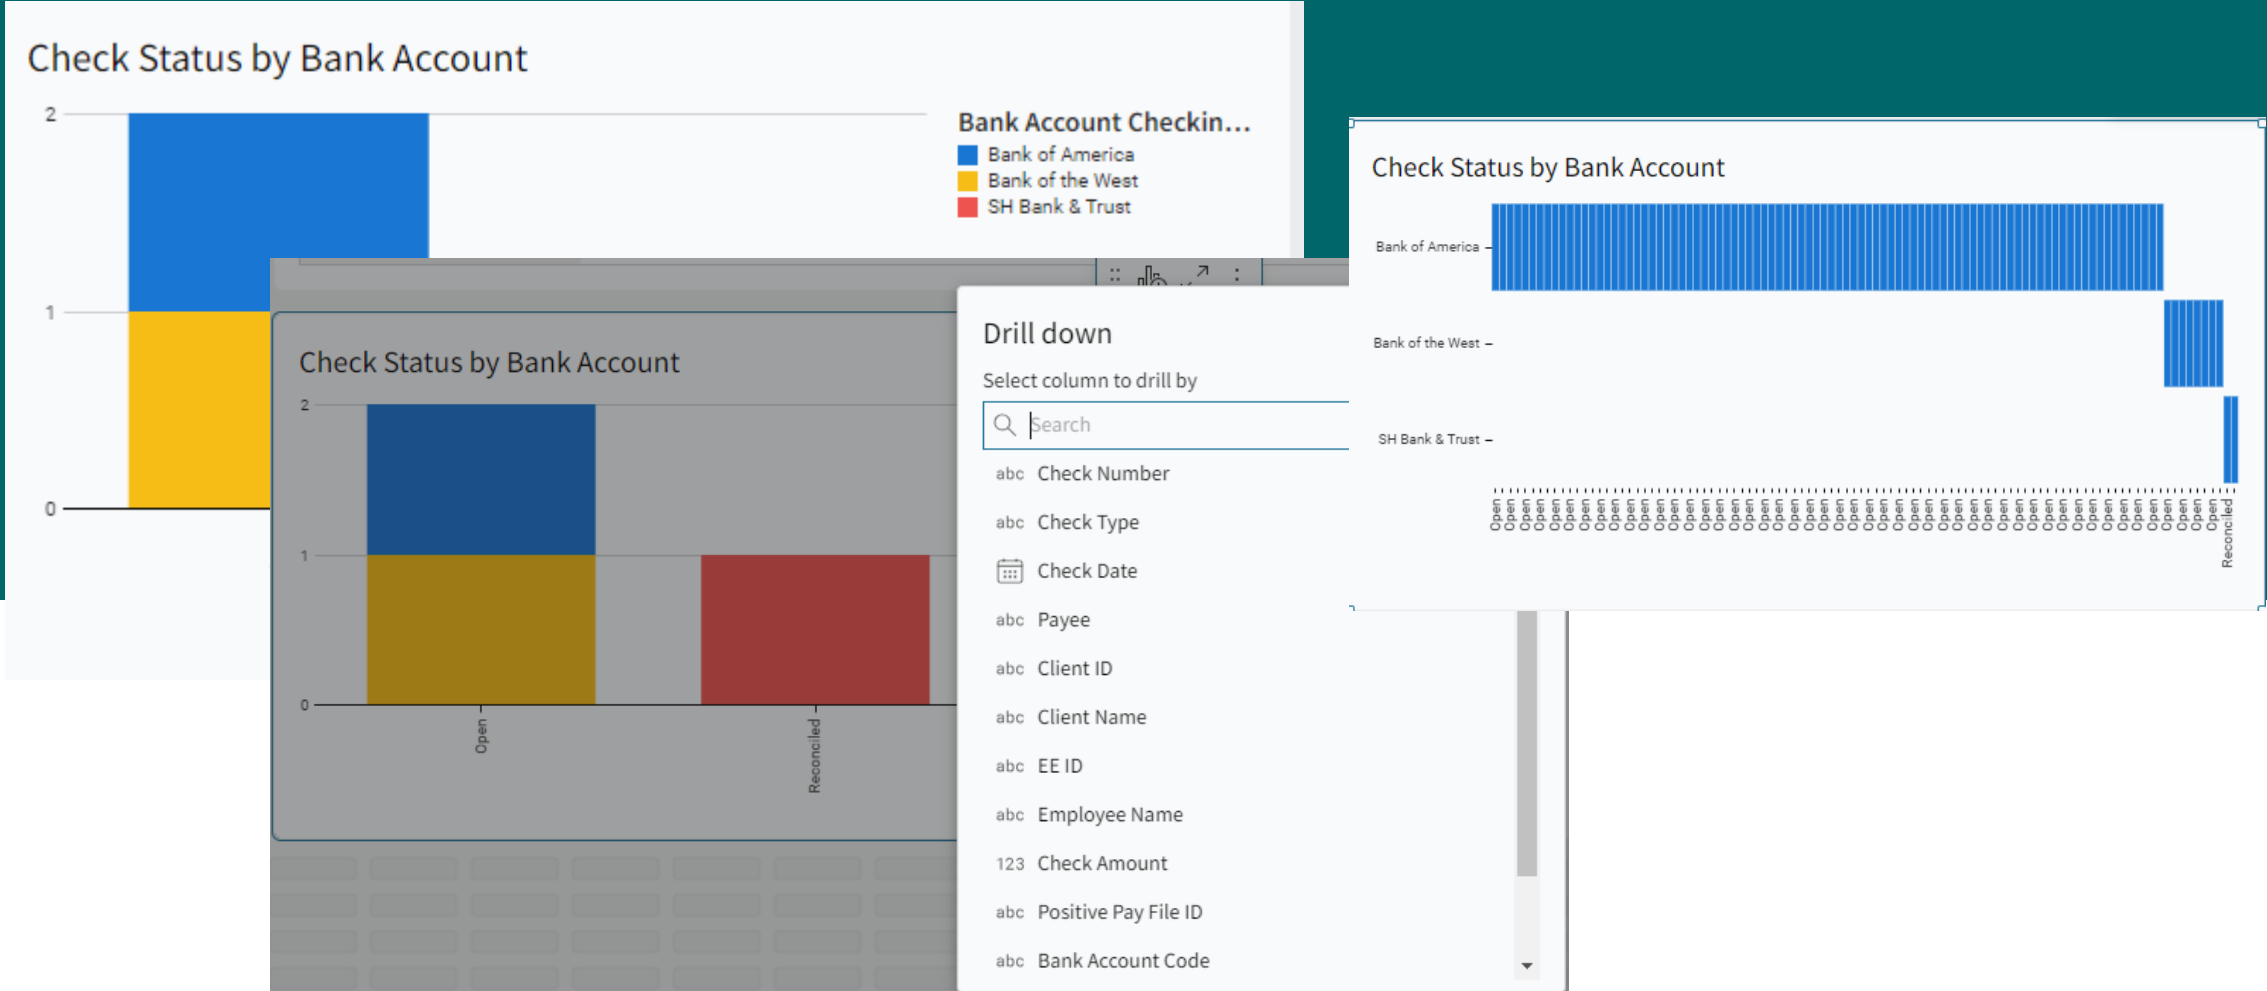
Check Status by Bank Account

2
1
0

Bank Account Checkin...
Bank of America
Bank of the West
SH Bank & Trust

Check Status by Bank Account

2
1
0

Open
Reconciled

Drill down

Select column to drill by

Search

abc Check Number
abc Check Type
Check Date
abc Payee
abc Client ID
abc Client Name
abc EE ID
abc Employee Name
123 Check Amount
abc Positive Pay File ID
abc Bank Account Code

Check Status by Bank Account

Bank of America
Bank of the West
SH Bank & Trust

Open Open Open Open Open Open Open Open Open Open Open Open Open Open Open Open Open Open Open Open Open Open Open Open Open Open Open Open Open Open Open Open Open Open Open Open Open Open Open Open Open Open Open Open Open Open Reconciled